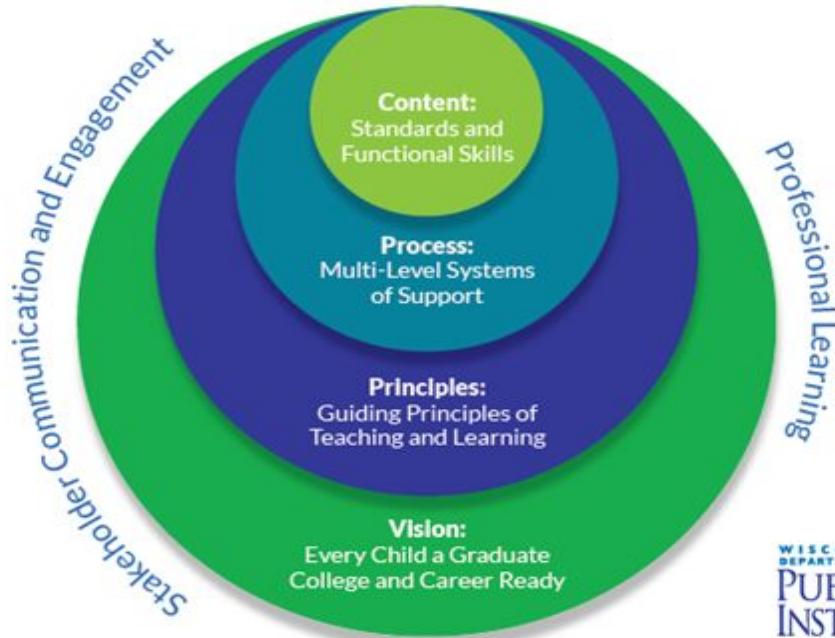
Stakeholder Communication and Engagement

Content:
Standards and Functional Skills

Process:
Multi-Level Systems of Support

Principles:
Guiding Principles of Teaching and Learning

Vision:
Every Child a Graduate College and Career Ready

Professional Learning

WISC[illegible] DEPART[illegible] PUB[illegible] INST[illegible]